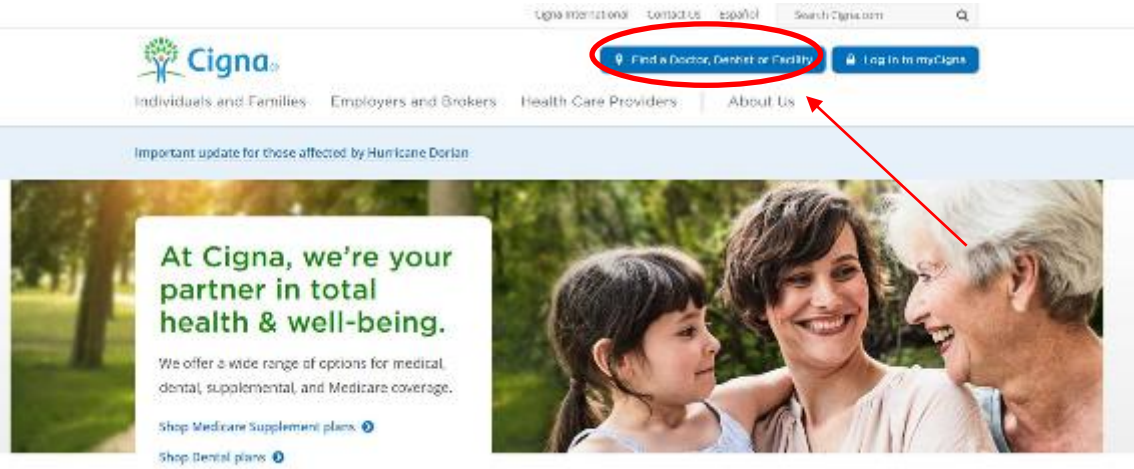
Cigna International Contact Us Español Search Cigna.com

Cigna

Find a Doctor, Dentist or Facility

Log in to myCigna

Individuals and Families Employers and Brokers Health Care Providers About Us

Important update for those affected by Hurricane Dorian

At Cigna, we're your partner in total health & well-being.

We offer a wide range of options for medical, dental, supplemental, and Medicare coverage.

Shop Medicare Supplement plans

Shop Dental plans